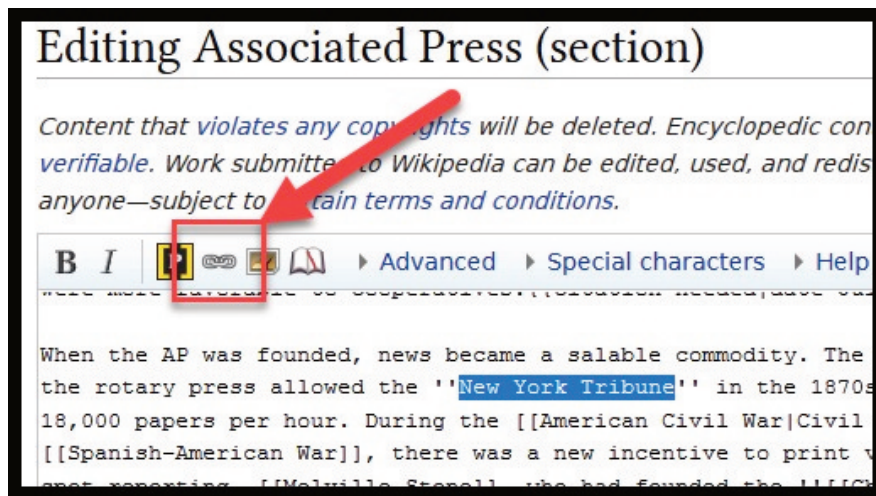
Editing Associated Press (section)

Content that violates any cop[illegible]ghts will be deleted. Encyclopedic con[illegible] verifiable. Work submitte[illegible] to Wikipedia can be edited, used, and redis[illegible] anyone—subject to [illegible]tain terms and conditions.

B I

Advanced   Special characters   Help

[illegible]

When the AP was founded, news became a salable commodity. The the rotary press allowed the ''New York Tribune'' in the 1870s 18,000 papers per hour. During the [[American Civil War|Civil [[Spanish-American War]], there was a new incentive to print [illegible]